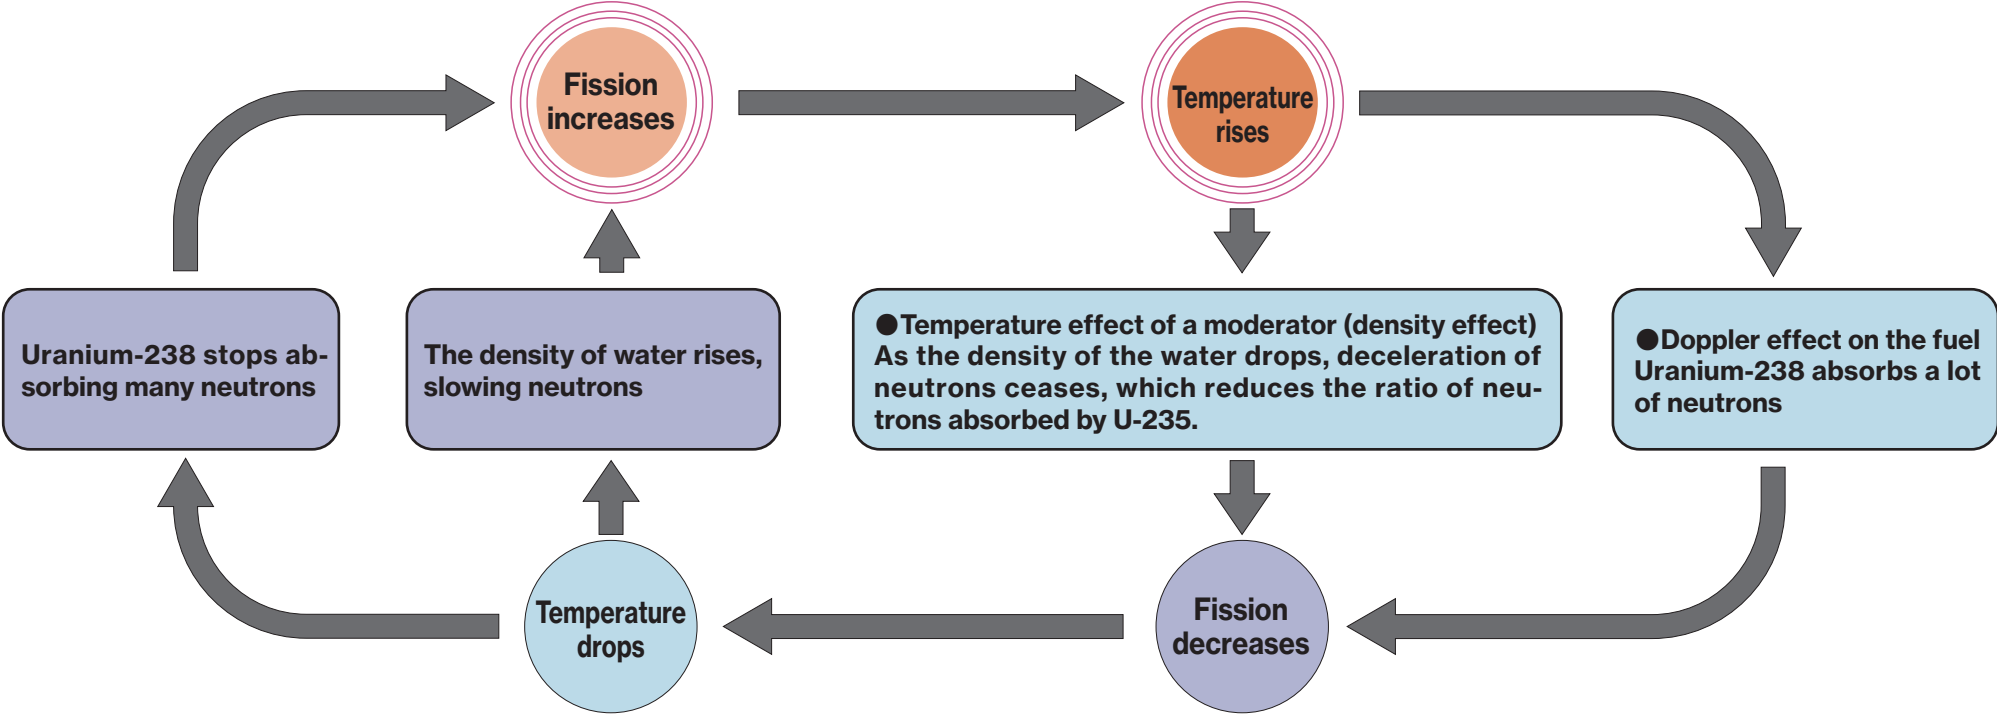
Fission increases

Temperature rises

Uranium-238 stops absorbing many neutrons

The density of water rises, slowing neutrons

●Temperature effect of a moderator (density effect)
As the density of the water drops, deceleration of neutrons ceases, which reduces the ratio of neutrons absorbed by U-235.

●Doppler effect on the fuel
Uranium-238 absorbs a lot of neutrons

Temperature drops

Fission decreases